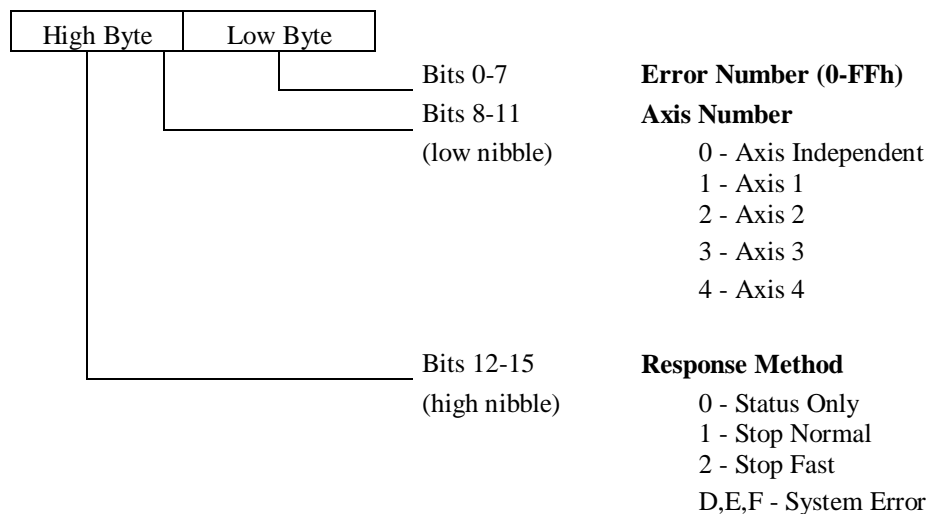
High Byte | Low Byte

Bits 0-7 **Error Number (0-FFh)**

Bits 8-11 **Axis Number**
(low nibble)
0 - Axis Independent
1 - Axis 1
2 - Axis 2
3 - Axis 3
4 - Axis 4

Bits 12-15 **Response Method**
(high nibble)
0 - Status Only
1 - Stop Normal
2 - Stop Fast
D,E,F - System Error